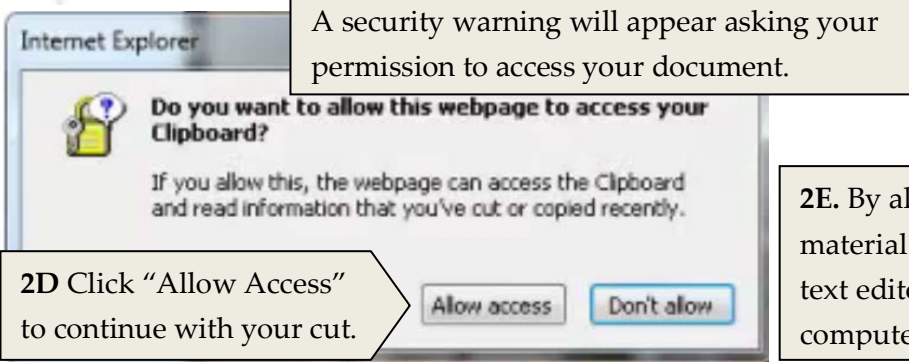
Internet Explorer

A security warning will appear asking your permission to access your document.

Do you want to allow this webpage to access your Clipboard?

If you allow this, the webpage can access the Clipboard and read information that you've cut or copied recently.

2D Click "Allow Access" to continue with your cut.

Allow access

Don't allow

2E. By al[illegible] material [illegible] text edit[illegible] compute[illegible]